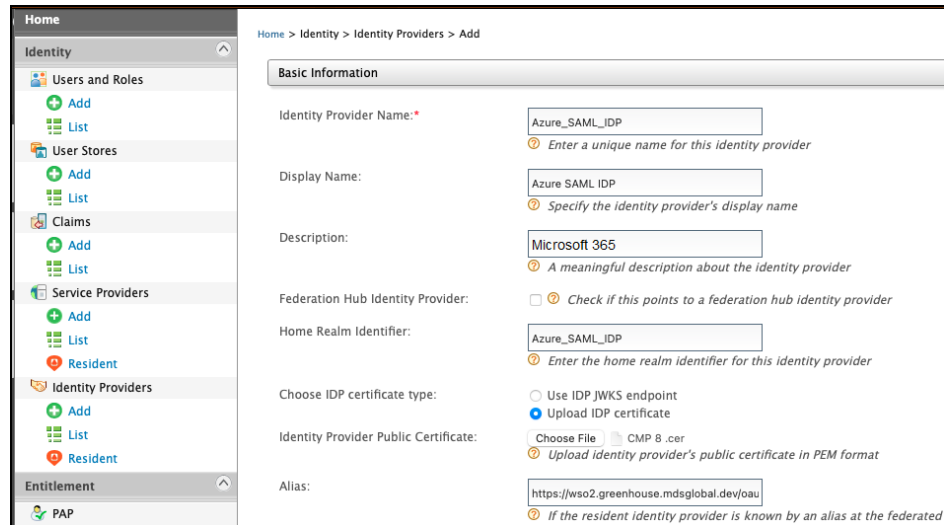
Home

Identity

Users and Roles

Add

List

User Stores

Add

List

Claims

Add

List

Service Providers

Add

List

Resident

Identity Providers

Add

List

Resident

Entitlement

PAP

Home > Identity > Identity Providers > Add

Basic Information

Identity Provider Name:*

Azure_SAML_IDP

Enter a unique name for this identity provider

Display Name:

Azure SAML IDP

Specify the identity provider's display name

Description:

Microsoft 365

A meaningful description about the identity provider

Federation Hub Identity Provider:

Check if this points to a federation hub identity provider

Home Realm Identifier:

Azure_SAML_IDP

Enter the home realm identifier for this identity provider

Choose IDP certificate type:

Use IDP JWKS endpoint

Upload IDP certificate

Identity Provider Public Certificate:

Choose File CMP 8 .cer

Upload identity provider's public certificate in PEM format

Alias:

https://wso2.greenhouse.mdsglobal.dev/oau

If the resident identity provider is known by an alias at the federated